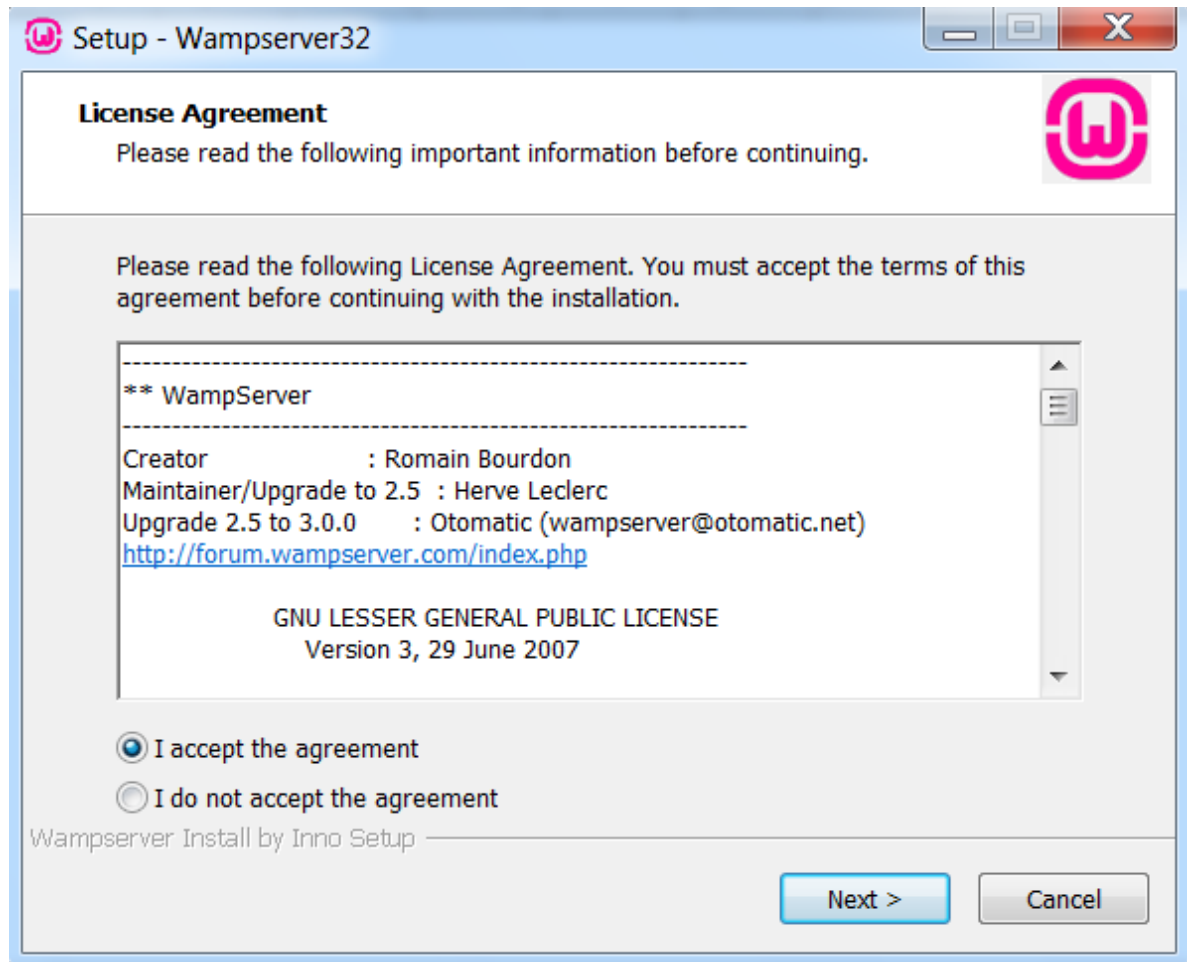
Setup - Wampserver32

License Agreement
Please read the following important information before continuing.

Please read the following License Agreement. You must accept the terms of this agreement before continuing with the installation.

---------------------------------------------------------------
** WampServer
---------------------------------------------------------------
Creator : Romain Bourdon
Maintainer/Upgrade to 2.5 : Herve Leclerc
Upgrade 2.5 to 3.0.0 : Otomatic (wampserver@otomatic.net)
http://forum.wampserver.com/index.php

GNU LESSER GENERAL PUBLIC LICENSE
Version 3, 29 June 2007

I accept the agreement
I do not accept the agreement

Wampserver Install by Inno Setup

Next >
Cancel